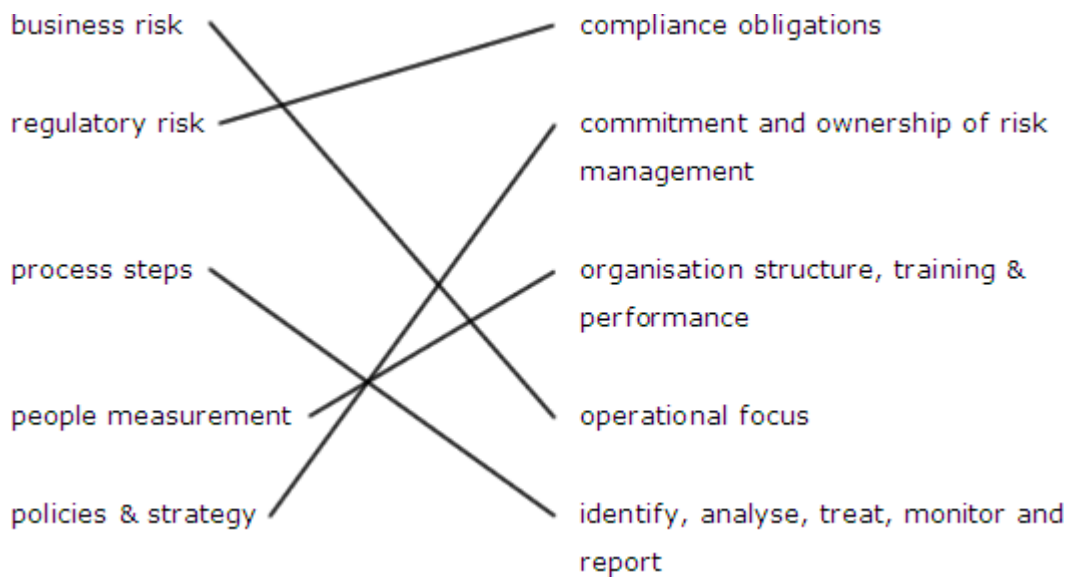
business risk

regulatory risk

process steps

people measurement

policies & strategy

compliance obligations

commitment and ownership of risk management

organisation structure, training & performance

operational focus

identify, analyse, treat, monitor and report